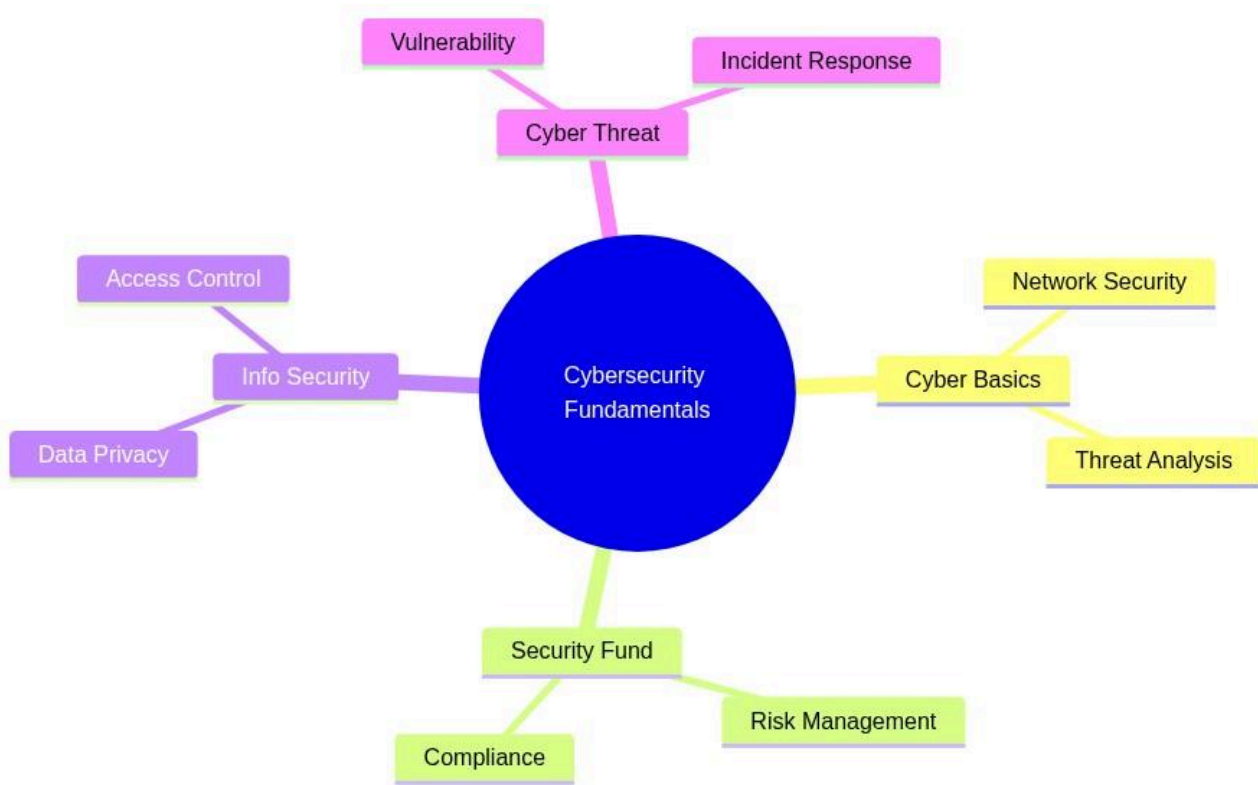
Cybersecurity Fundamentals

Cyber Threat
Vulnerability
Incident Response

Cyber Basics
Network Security
Threat Analysis

Security Fund
Risk Management
Compliance

Info Security
Access Control
Data Privacy